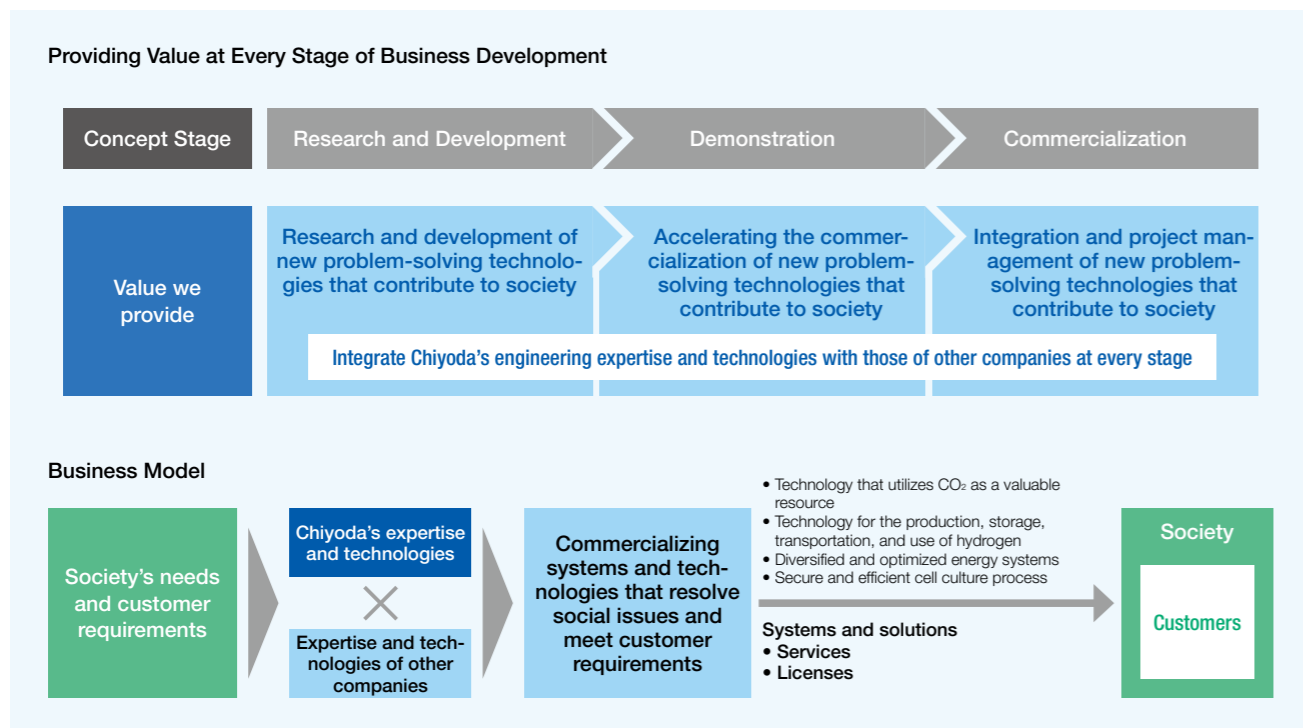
Providing Value at Every Stage of Business Development

Concept Stage

Research and Development

Demonstration

Commercialization

Value we provide

Research and development of new problem-solving technologies that contribute to society

Accelerating the commercialization of new problem-solving technologies that contribute to society

Integration and project management of new problem-solving technologies that contribute to society

Integrate Chiyoda's engineering expertise and technologies with those of other companies at every stage

Business Model

Society's needs and customer requirements

Chiyoda's expertise and technologies

×

Expertise and technologies of other companies

Commercializing systems and technologies that resolve social issues and meet customer requirements

• Technology that utilizes $CO_2$ as a valuable resource
• Technology for the production, storage, transportation, and use of hydrogen
• Diversified and optimized energy systems
• Secure and efficient cell culture process

Systems and solutions
• Services
• Licenses

Society

Customers